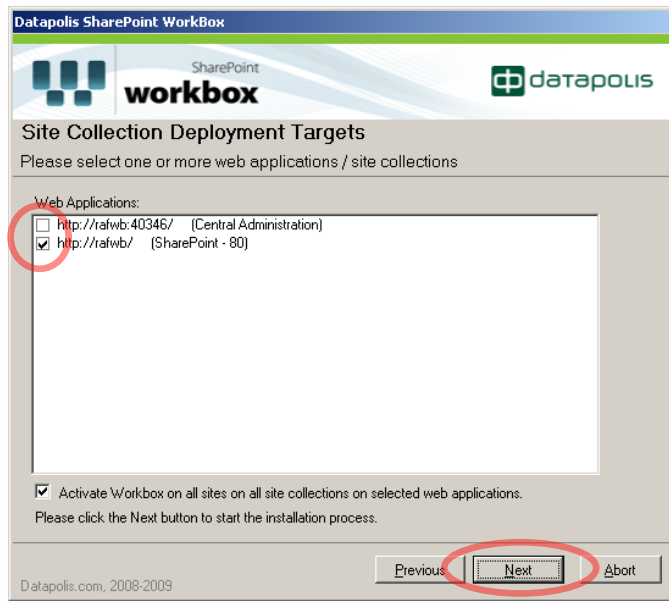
Datapolis SharePoint WorkBox

SharePoint
workbox

datapolis

Site Collection Deployment Targets
Please select one or more web applications / site collections

Web Applications:
http://rafwb:40346/ (Central Administration)
http://rafwb/ (SharePoint - 80)

Activate Workbox on all sites on all site collections on selected web applications.
Please click the Next button to start the installation process.

Datapolis.com, 2008-2009

Previous
Next
Abort